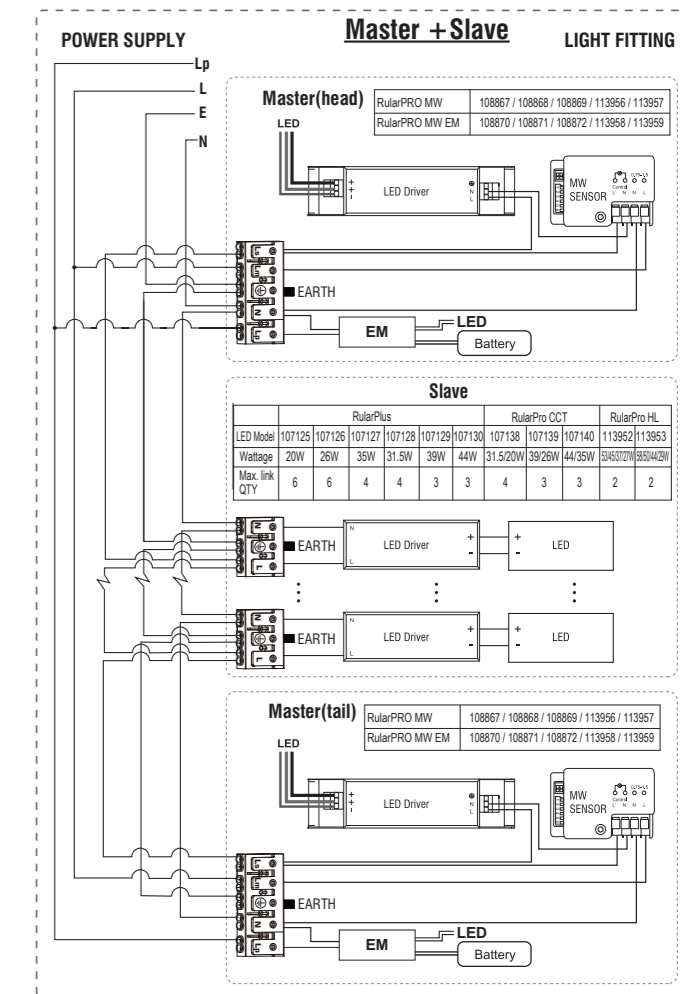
POWER SUPPLY

Master +Slave

LIGHT FITTING

Lp
L
E
N

Master(head)

| RularPRO MW | 108867 / 108868 / 108869 / 113956 / 113957 |
|---|---|
| RularPRO MW EM | 108870 / 108871 / 108872 / 113958 / 113959 |

LED

LED Driver

MW SENSOR

EARTH

EM

LED

Battery

Slave

| | RularPlus | | | | | | RularPro CCT | | | RularPro HL | |
|---|---|---|---|---|---|---|---|---|---|---|---|
| LED Model | 107125 | 107126 | 107127 | 107128 | 107129 | 107130 | 107138 | 107139 | 107140 | 113952 | 113953 |
| Wattage | 20W | 26W | 35W | 31.5W | 39W | 44W | 31.5/20W | 39/26W | 44/35W | 53/45/37/27W | 58/50/44/29W |
| Max. link QTY | 6 | 6 | 4 | 4 | 3 | 3 | 4 | 3 | 3 | 2 | 2 |

EARTH

LED Driver

LED

EARTH

LED Driver

LED

Master(tail)

| RularPRO MW | 108867 / 108868 / 108869 / 113956 / 113957 |
|---|---|
| RularPRO MW EM | 108870 / 108871 / 108872 / 113958 / 113959 |

LED

LED Driver

MW SENSOR

EARTH

EM

LED

Battery